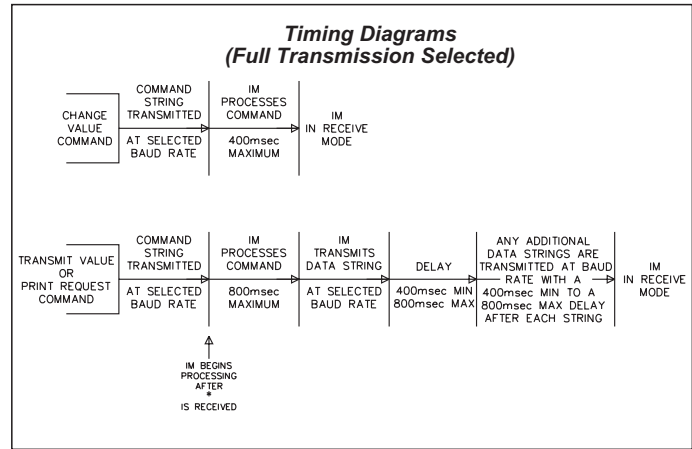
Timing Diagrams
(Full Transmission Selected)

CHANGE VALUE COMMAND

COMMAND STRING TRANSMITTED

AT SELECTED BAUD RATE

IM PROCESSES COMMAND

400msec MAXIMUM

IM IN RECEIVE MODE

TRANSMIT VALUE OR PRINT REQUEST COMMAND

COMMAND STRING TRANSMITTED

AT SELECTED BAUD RATE

IM PROCESSES COMMAND

800msec MAXIMUM

IM TRANSMITS DATA STRING

AT SELECTED BAUD RATE

DELAY

400msec MIN
800msec MAX

ANY ADDITIONAL DATA STRINGS ARE TRANSMITTED AT BAUD RATE WITH A 400msec MIN TO A 800msec MAX DELAY AFTER EACH STRING

IM IN RECEIVE MODE

IM BEGINS PROCESSING AFTER * IS RECEIVED